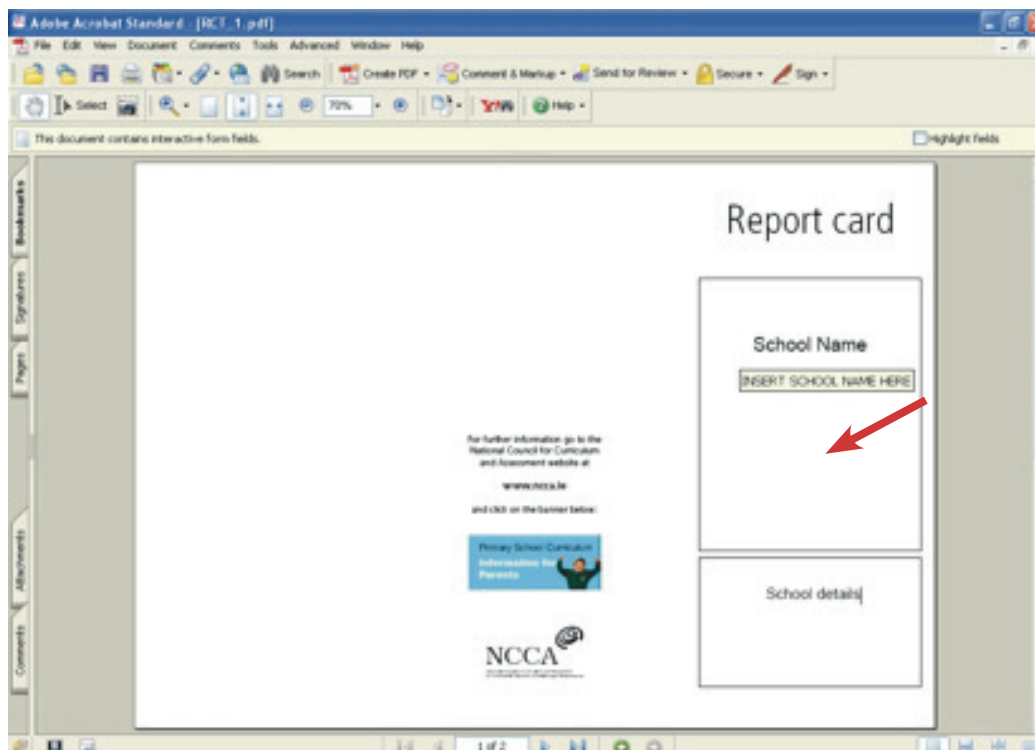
Adobe Acrobat Standard - [RCT_1.pdf]

File Edit View Document Comments Tools Advanced Window Help

Search Create PDF Comment & Markup Send for Review Secure Sign

Select 70% Help

This document contains interactive form fields.

Highlight fields

Bookmarks Signatures Pages Attachments Comments

Report card

School Name

INSERT SCHOOL NAME HERE

For further information go to the National Council for Curriculum and Assessment website at

www.ncca.ie

and click on the banner below:

Primary School Curriculum Information for Parents

NCCA

School details

1 of 2